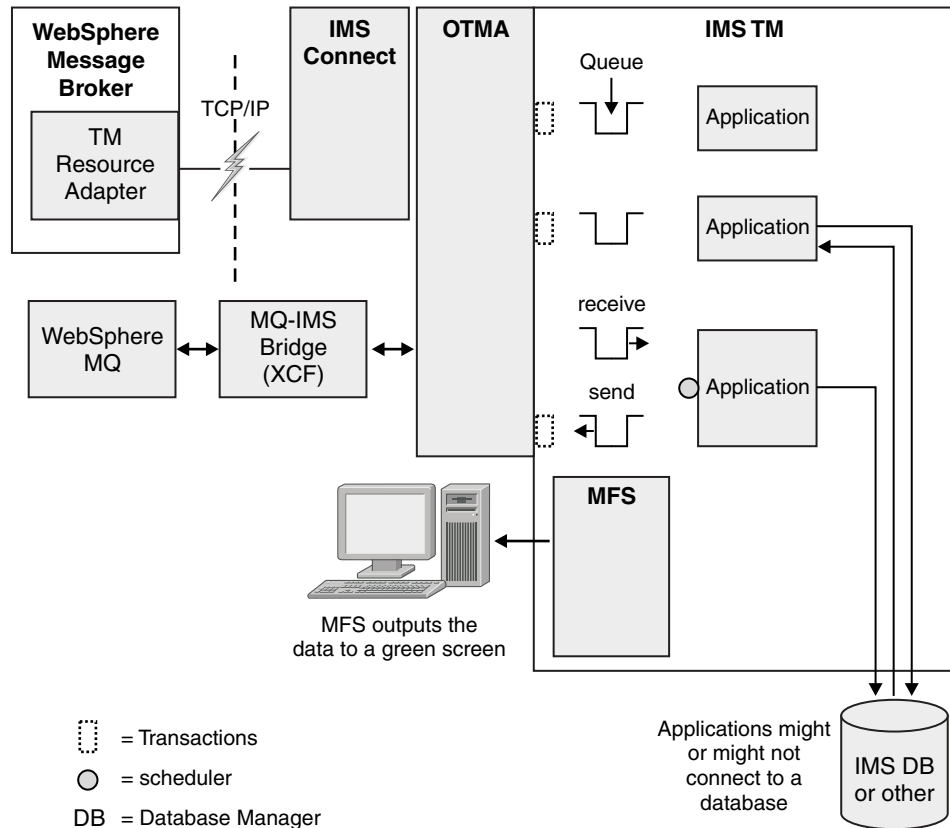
WebSphere Message Broker

TM Resource Adapter

TCP/IP

IMS Connect

OTMA

IMS TM

Queue

Application

Application

receive

send

Application

WebSphere MQ

MQ-IMS Bridge (XCF)

MFS

MFS outputs the data to a green screen

= Transactions

= scheduler

DB = Database Manager

Applications might or might not connect to a database

IMS DB or other